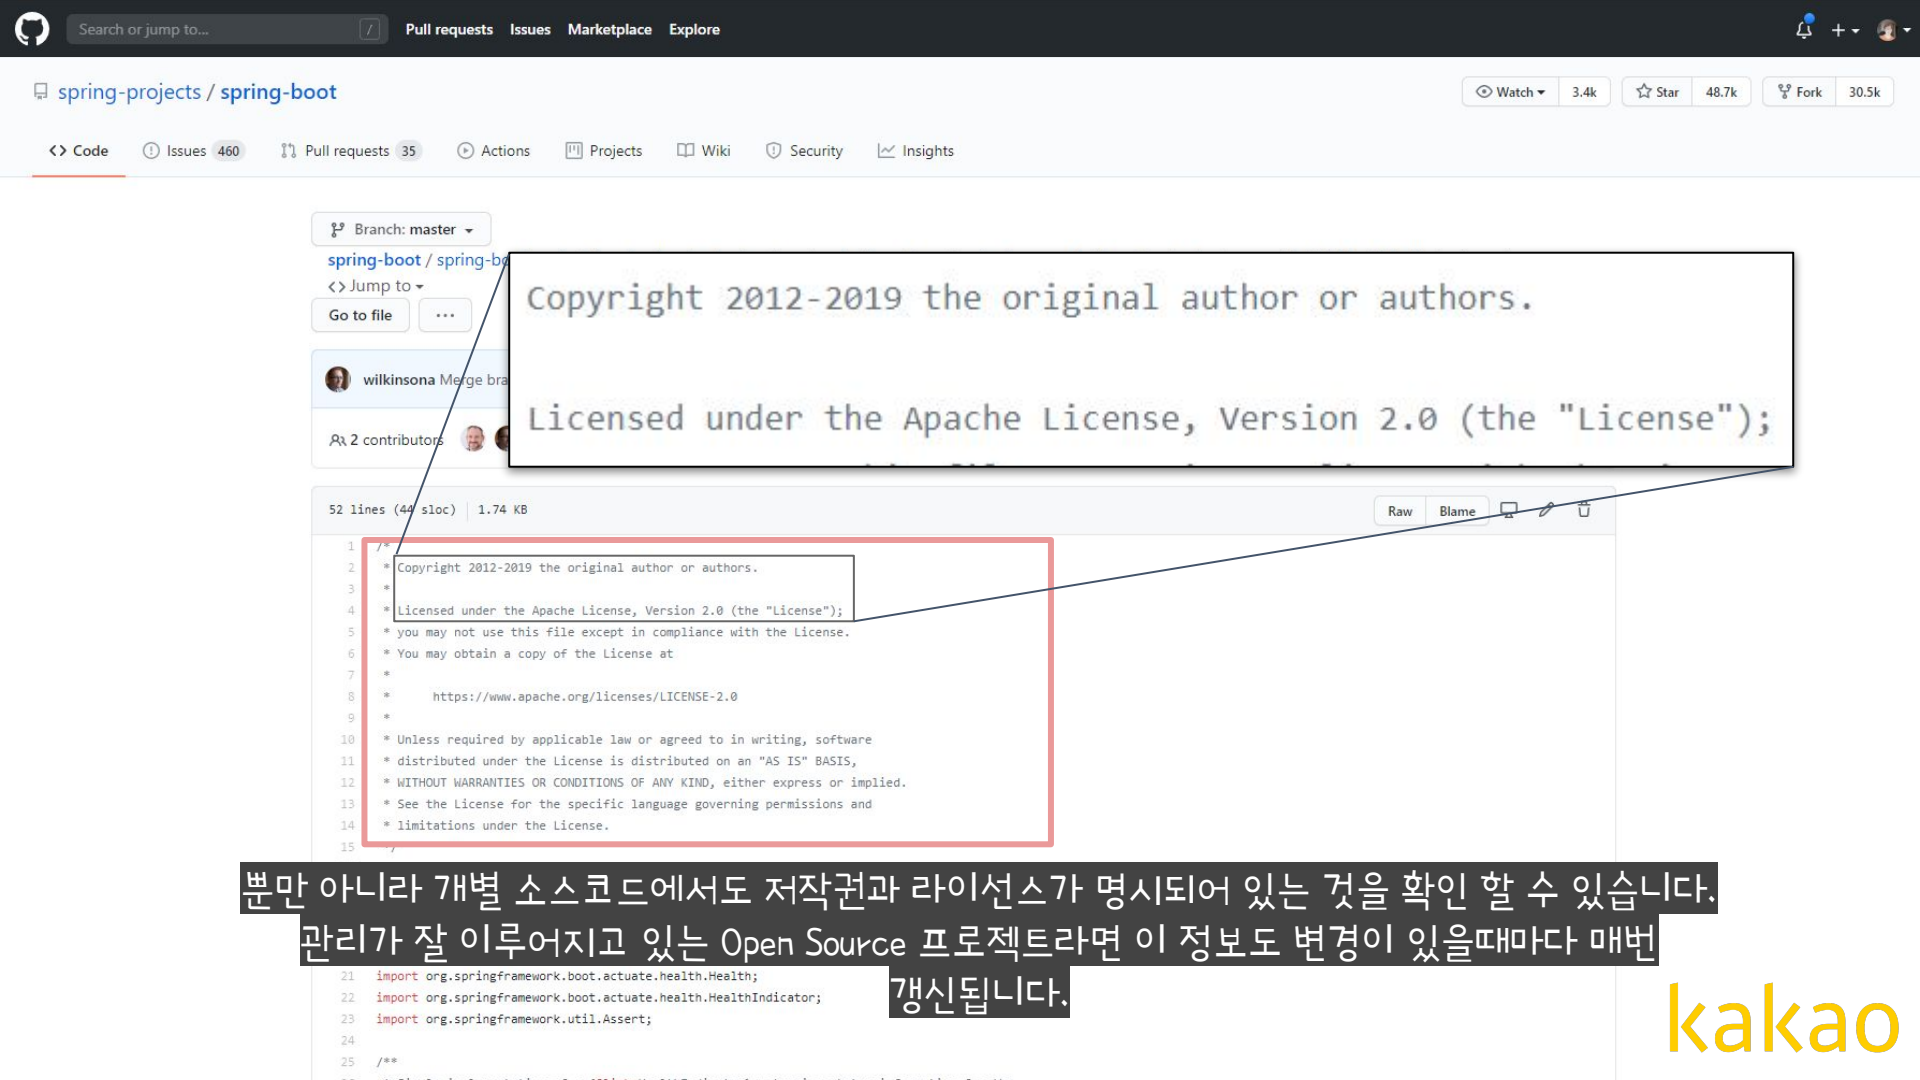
Search or jump to... / Pull requests Issues Marketplace Explore

spring-projects / spring-boot

Watch 3.4k Star 48.7k Fork 30.5k

Code Issues 460 Pull requests 35 Actions Projects Wiki Security Insights

Branch: master

spring-boot / spring-bo

Jump to

Go to file ...

wilkinsona Merge bra

2 contributors

Copyright 2012-2019 the original author or authors.

Licensed under the Apache License, Version 2.0 (the "License");

52 lines (44 sloc) 1.74 KB

Raw Blame

1 /*
2 * Copyright 2012-2019 the original author or authors.
3 *
4 * Licensed under the Apache License, Version 2.0 (the "License");
5 * you may not use this file except in compliance with the License.
6 * You may obtain a copy of the License at
7 *
8 * https://www.apache.org/licenses/LICENSE-2.0
9 *
10 * Unless required by applicable law or agreed to in writing, software
11 * distributed under the License is distributed on an "AS IS" BASIS,
12 * WITHOUT WARRANTIES OR CONDITIONS OF ANY KIND, either express or implied.
13 * See the License for the specific language governing permissions and
14 * limitations under the License.
15 */

뿐만 아니라 개별 소스코드에서도 저작권과 라이선스가 명시되어 있는 것을 확인 할 수 있습니다.
관리가 잘 이루어지고 있는 Open Source 프로젝트라면 이 정보도 변경이 있을때마다 매번 갱신됩니다.

21 import org.springframework.boot.actuate.health.Health;
22 import org.springframework.boot.actuate.health.HealthIndicator;
23 import org.springframework.util.Assert;
24
25 /**

kakao